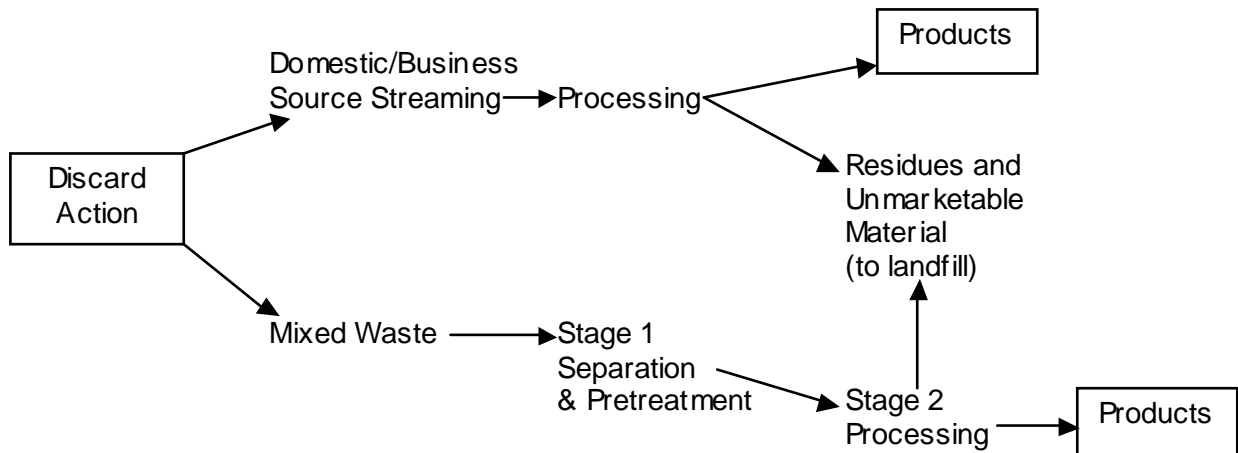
Discard Action

Domestic/Business Source Streaming

Processing

Products

Residues and Unmarketable Material (to landfill)

Mixed Waste

Stage 1 Separation & Pretreatment

Stage 2 Processing

Products